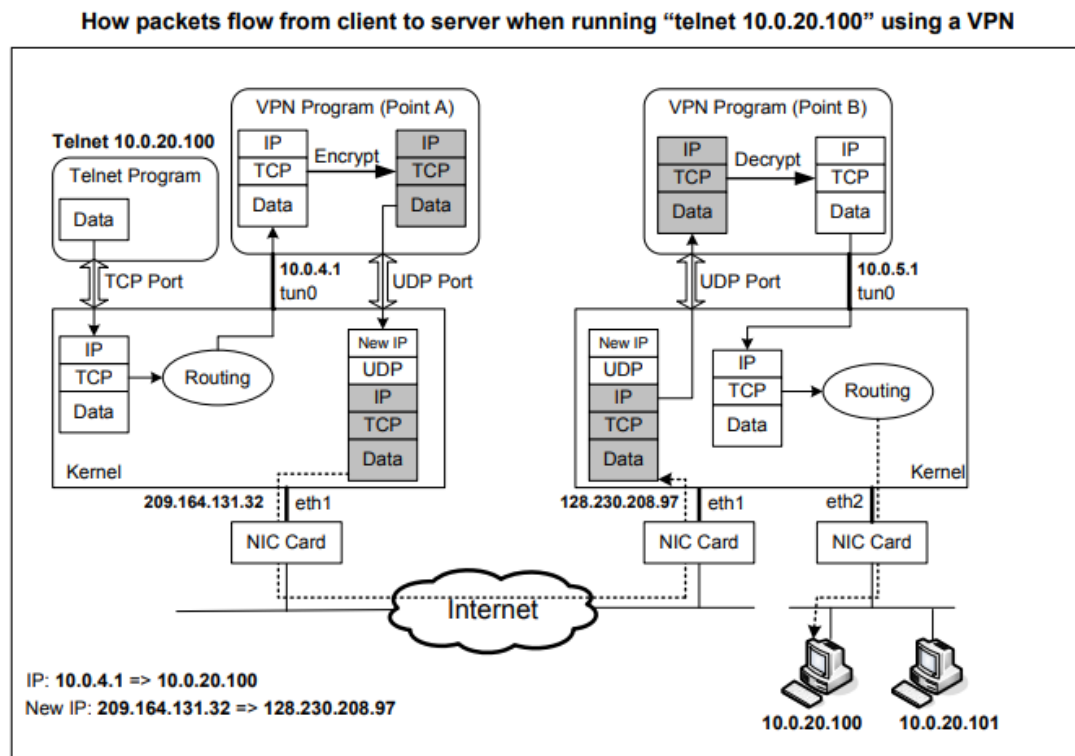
How packets flow from client to server when running "telnet 10.0.20.100" using a VPN

Telnet 10.0.20.100

Telnet Program

Data

TCP Port

VPN Program (Point A)

IP
TCP
Data

Encrypt

IP
TCP
Data

10.0.4.1
tun0

UDP Port

IP
TCP
Data

Routing

New IP
UDP
IP
TCP
Data

Kernel

209.164.131.32

eth1

NIC Card

VPN Program (Point B)

IP
TCP
Data

Decrypt

IP
TCP
Data

UDP Port

10.0.5.1
tun0

New IP
UDP
IP
TCP
Data

IP
TCP
Data

Routing

Kernel

128.230.208.97

eth1

eth2

NIC Card

NIC Card

Internet

IP: 10.0.4.1 => 10.0.20.100
New IP: 209.164.131.32 => 128.230.208.97

10.0.20.100

10.0.20.101